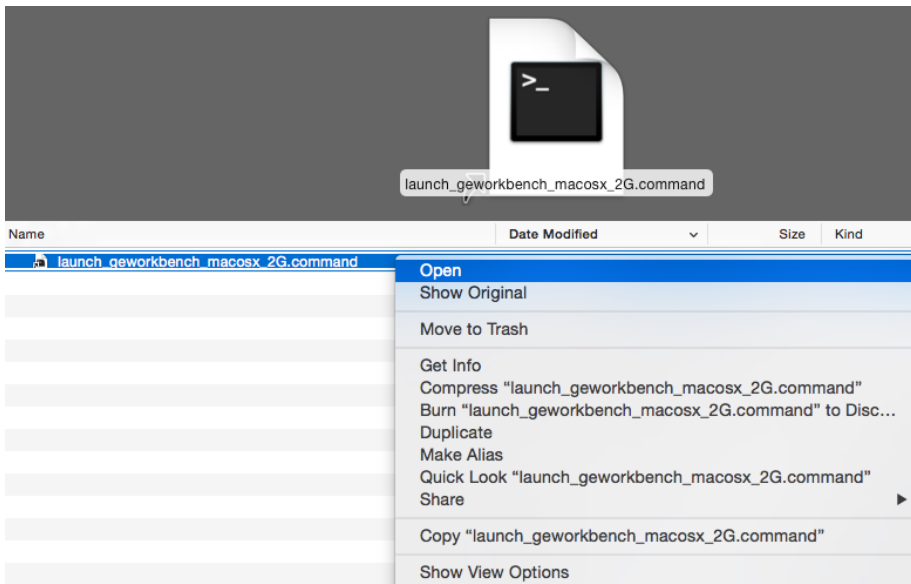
>_

launch_geworkbench_macosx_2G.command

| Name | Date Modified | Size | Kind |
|---|---|---|---|
| launch_geworkbench_macosx_2G.command | | | |

Open
Show Original

Move to Trash

Get Info
Compress "launch_geworkbench_macosx_2G.command"
Burn "launch_geworkbench_macosx_2G.command" to Disc…
Duplicate
Make Alias
Quick Look "launch_geworkbench_macosx_2G.command"
Share

Copy "launch_geworkbench_macosx_2G.command"

Show View Options